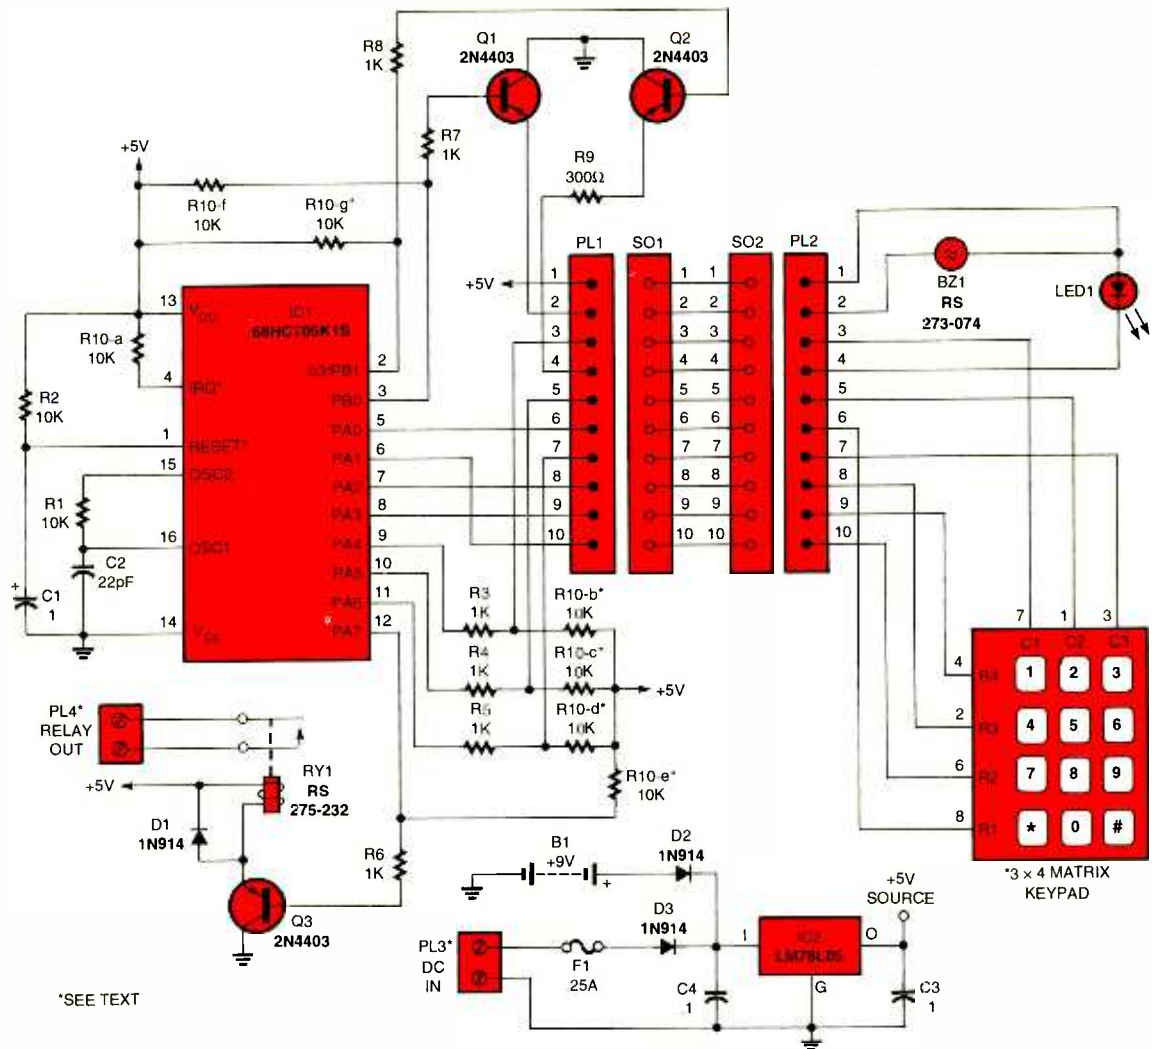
R8
1K

Q1
2N4403

Q2
2N4403

R7
1K

+5V

R9
300Ω

R10-f
10K

R10-g*
10K

PL1

SO1

SO2

PL2

BZ1
RS
273-074

LED1

+5V

13
$V_{DD}$

IC1
68HC705K1S

R10-a
10K

4
IRQ*

03/PB1
2

PB0
3

R2
10K

1
RESET*

PA0
5

PA1
6

15
OSC2

PA2
7

PA3
8

R1
10K

16
OSC1

PA4
9

C2
22pF

PA5
10

PA6
11

C1
1

14
$V_{SS}$

PA7
12

1 2 3 4 5 6 7 8 9 10

1 1
2 2
3 3
4 4
5 5
6 6
7 7
8 8
9 9
10 10

1 2 3 4 5 6 7 8 9 10

R3
1K

R10-b*
10K

R4
1K

R10-c*
10K

+5V

R5
1K

R10-d*
10K

R10-e*
10K

7 1 3

C1 C2 C3

4 R4
2 R3
6 R2
8 R1

1 2 3
4 5 6
7 8 9
* 0 #

*3 × 4 MATRIX
KEYPAD

PL4*
RELAY
OUT

RY1
RS
275-232

+5V

D1
1N914

R6
1K

Q3
2N4403

B1
+9V

+

D2
1N914

+5V
SOURCE

D3
1N914

PL3*
DC
IN

F1
25A

1
IC2
LM78L05
O
G

C4
1

C3
1

*SEE TEXT